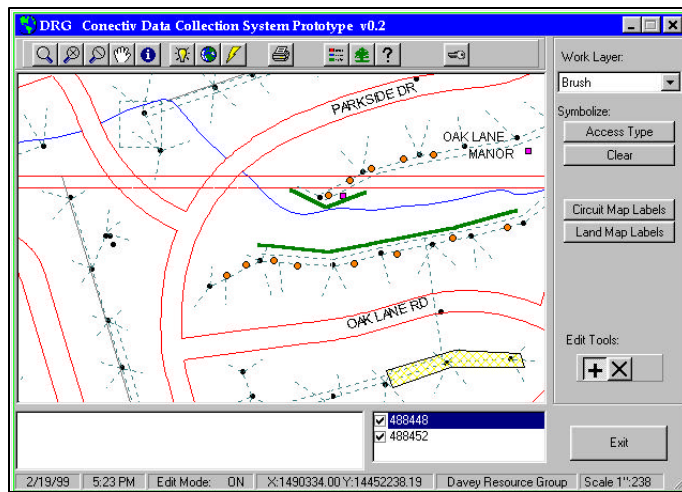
DRG Conectiv Data Collection System Prototype v0.2

PARKSIDE DR

OAK LANE MANOR

OAK LANE RD

Work Layer:

Brush

Symbolize:

Access Type

Clear

Circuit Map Labels

Land Map Labels

Edit Tools:

488448

488452

Exit

2/19/99 | 5:23 PM | Edit Mode: ON | X:1490334.00 Y:14452238.19 | Davey Resource Group | Scale 1":238